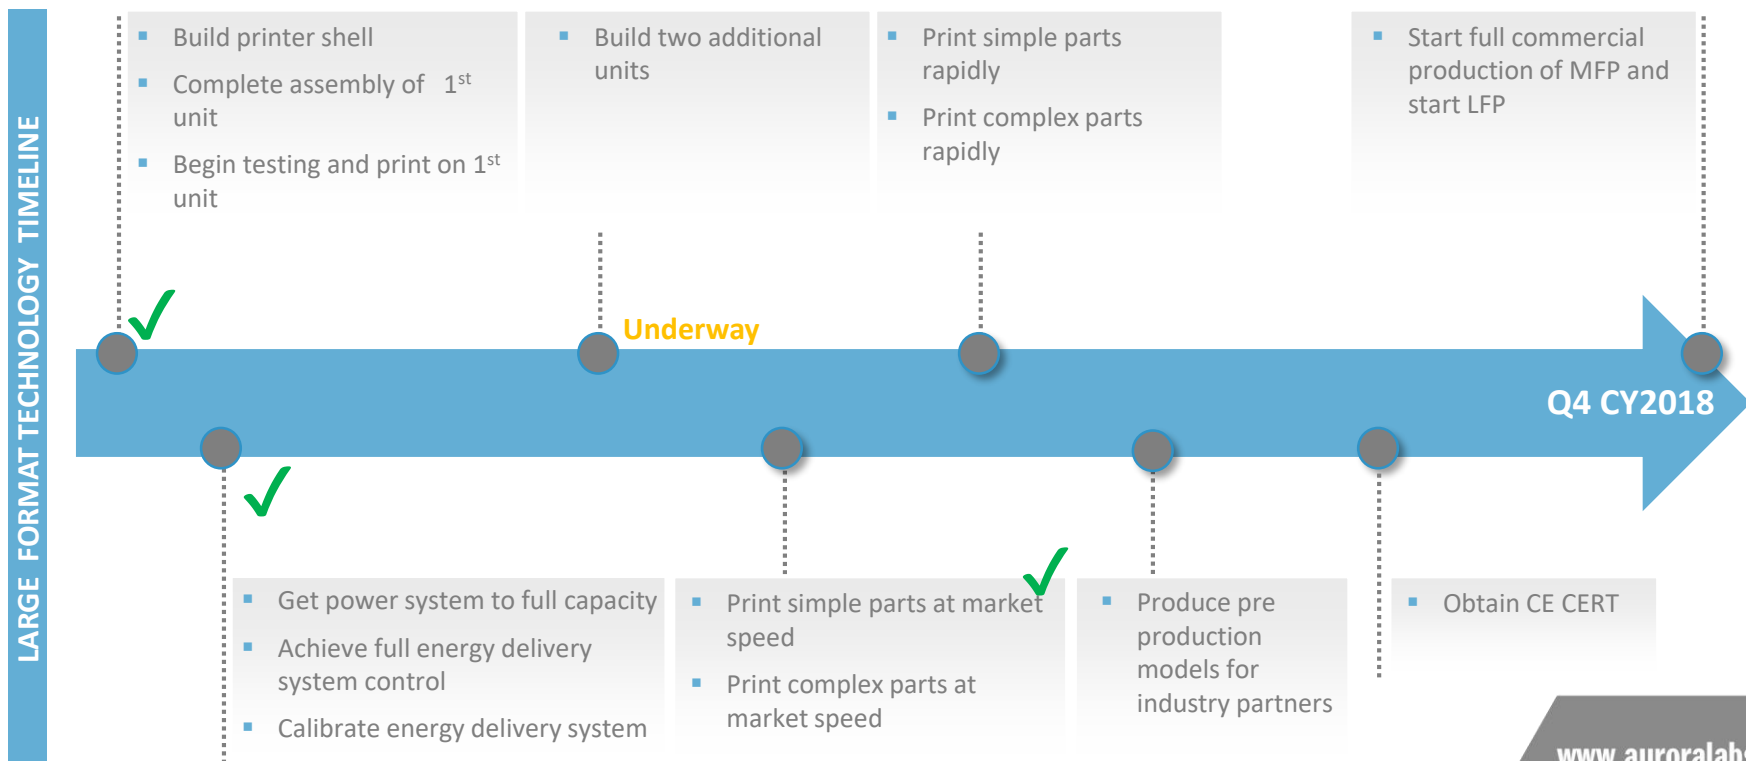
LARGE FORMAT TECHNOLOGY TIMELINE

▪ Build printer shell
▪ Complete assembly of $1^{st}$ unit
▪ Begin testing and print on $1^{st}$ unit

▪ Build two additional units

▪ Print simple parts rapidly
▪ Print complex parts rapidly

▪ Start full commercial production of MFP and start LFP

Underway

Q4 CY2018

▪ Get power system to full capacity
▪ Achieve full energy delivery system control
▪ Calibrate energy delivery system

▪ Print simple parts at market speed
▪ Print complex parts at market speed

▪ Produce pre production models for industry partners

▪ Obtain CE CERT

www.auroralab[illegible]